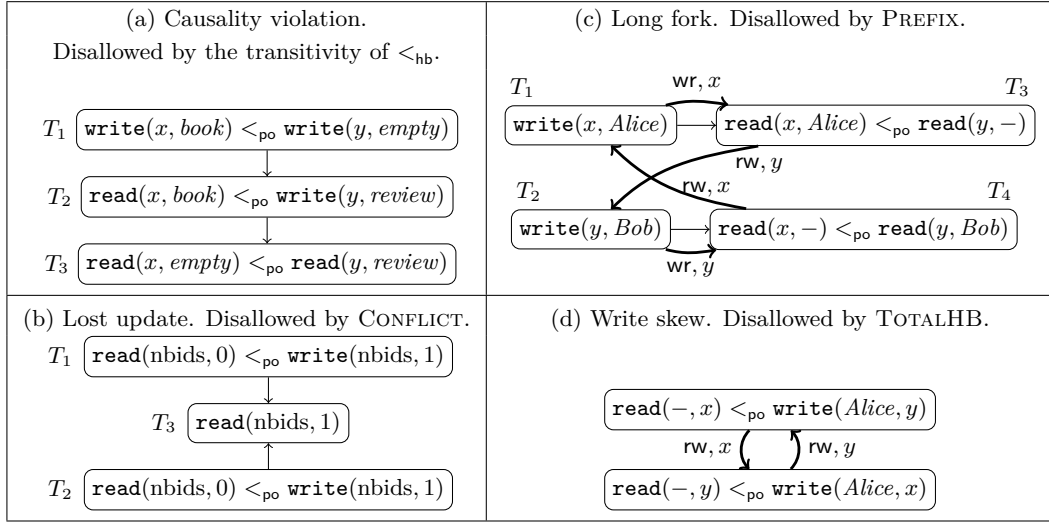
(a) Causality violation. Disallowed by the transitivity of $<_{\mathsf{hb}}$.

$T_1$ $\texttt{write}(x, \mathit{book}) <_{\mathsf{po}} \texttt{write}(y, \mathit{empty})$

$T_2$ $\texttt{read}(x, \mathit{book}) <_{\mathsf{po}} \texttt{write}(y, \mathit{review})$

$T_3$ $\texttt{read}(x, \mathit{empty}) <_{\mathsf{po}} \texttt{read}(y, \mathit{review})$

(c) Long fork. Disallowed by PREFIX.

$T_1$ $\mathsf{wr}, x$ $T_3$

$\texttt{write}(x, \mathit{Alice})$ $\texttt{read}(x, \mathit{Alice}) <_{\mathsf{po}} \texttt{read}(y, -)$

$\mathsf{rw}, y$

$T_2$ $\mathsf{rw}, x$ $T_4$

$\texttt{write}(y, \mathit{Bob})$ $\texttt{read}(x, -) <_{\mathsf{po}} \texttt{read}(y, \mathit{Bob})$

$\mathsf{wr}, y$

(b) Lost update. Disallowed by CONFLICT.

$T_1$ $\texttt{read}(\text{nbids}, 0) <_{\mathsf{po}} \texttt{write}(\text{nbids}, 1)$

$T_3$ $\texttt{read}(\text{nbids}, 1)$

$T_2$ $\texttt{read}(\text{nbids}, 0) <_{\mathsf{po}} \texttt{write}(\text{nbids}, 1)$

(d) Write skew. Disallowed by TOTALHB.

$\texttt{read}(-, x) <_{\mathsf{po}} \texttt{write}(\mathit{Alice}, y)$

$\mathsf{rw}, x$ $\mathsf{rw}, y$

$\texttt{read}(-, y) <_{\mathsf{po}} \texttt{write}(\mathit{Alice}, x)$